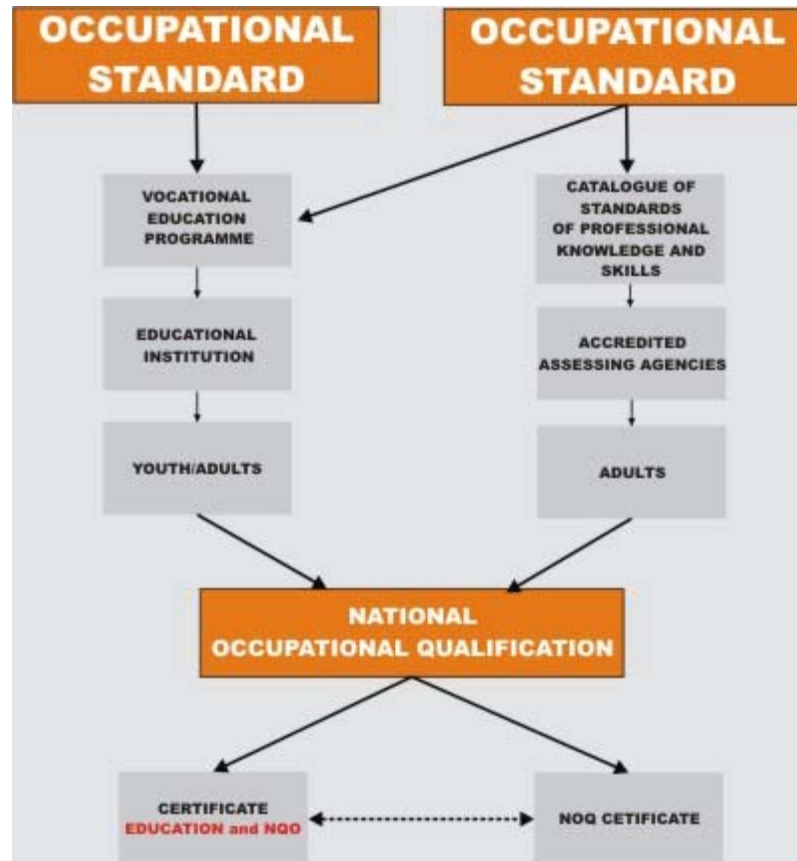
OCCUPATIONAL STANDARD

OCCUPATIONAL STANDARD

VOCATIONAL EDUCATION PROGRAMME

EDUCATIONAL INSTITUTION

YOUTH/ADULTS

CATALOGUE OF STANDARDS OF PROFESSIONAL KNOWLEDGE AND SKILLS

ACCREDITED ASSESSING AGENCIES

ADULTS

NATIONAL OCCUPATIONAL QUALIFICATION

CERTIFICATE EDUCATION and NQO

NOQ CETIFICATE